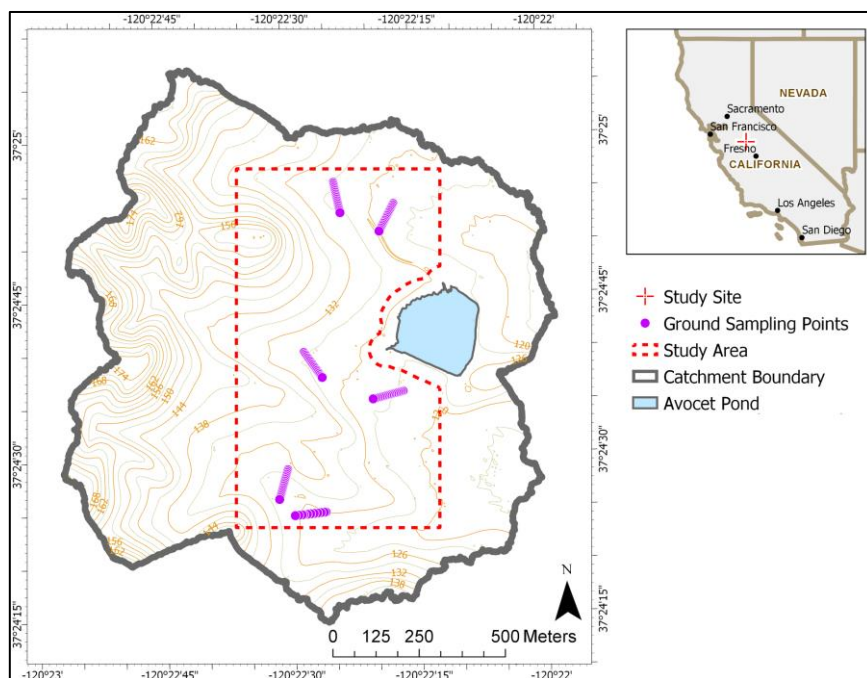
-120°22'45"
-120°22'30"
-120°22'15"
-120°22'

37°25'
37°24'45"
37°24'30"
37°24'15"

37°25'
37°24'45"
37°24'30"
37°24'15"

162
171
153
150
156
132
174
156
150
144
138
138
120
129
126
132
138
144

NEVADA
Sacramento
San Francisco
Fresno
CALIFORNIA
Los Angeles
San Diego

Study Site
Ground Sampling Points
Study Area
Catchment Boundary
Avocet Pond

N
0 125 250 500 Meters

-120°23'
-120°22'45"
-120°22'30"
-120°22'15"
-120°22'